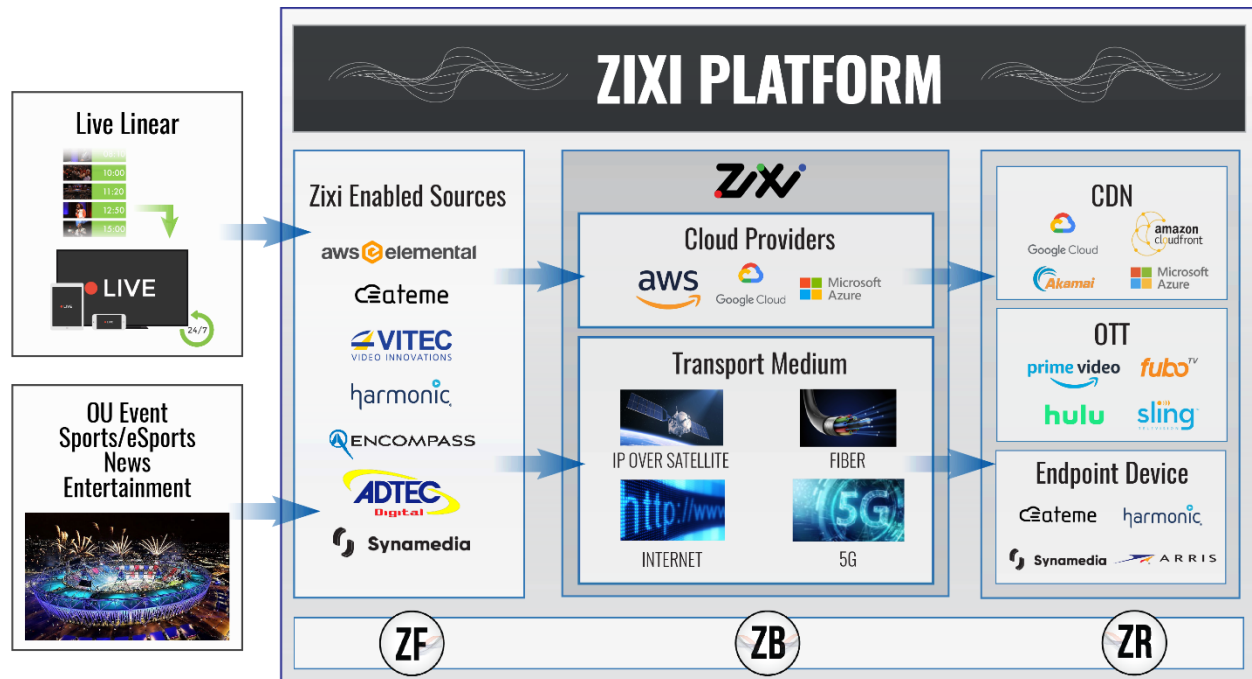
Live Linear

10:00
11:20
12:50
15:00

LIVE

24/7

OU Event
Sports/eSports
News
Entertainment

ZIXI PLATFORM

Zixi Enabled Sources

aws elemental

ateme

VITEC
VIDEO INNOVATIONS

harmonic

ENCOMPASS

ADTEC
Digital

Synamedia

Zixi

Cloud Providers

aws

Google Cloud

Microsoft Azure

Transport Medium

IP OVER SATELLITE

FIBER

http://www

INTERNET

5G

5G

CDN

Google Cloud

amazon cloudfront

Akamai

Microsoft Azure

OTT

prime video

fubo TV

hulu

sling

Endpoint Device

ateme

harmonic

Synamedia

ARRIS

ZF

ZB

ZR